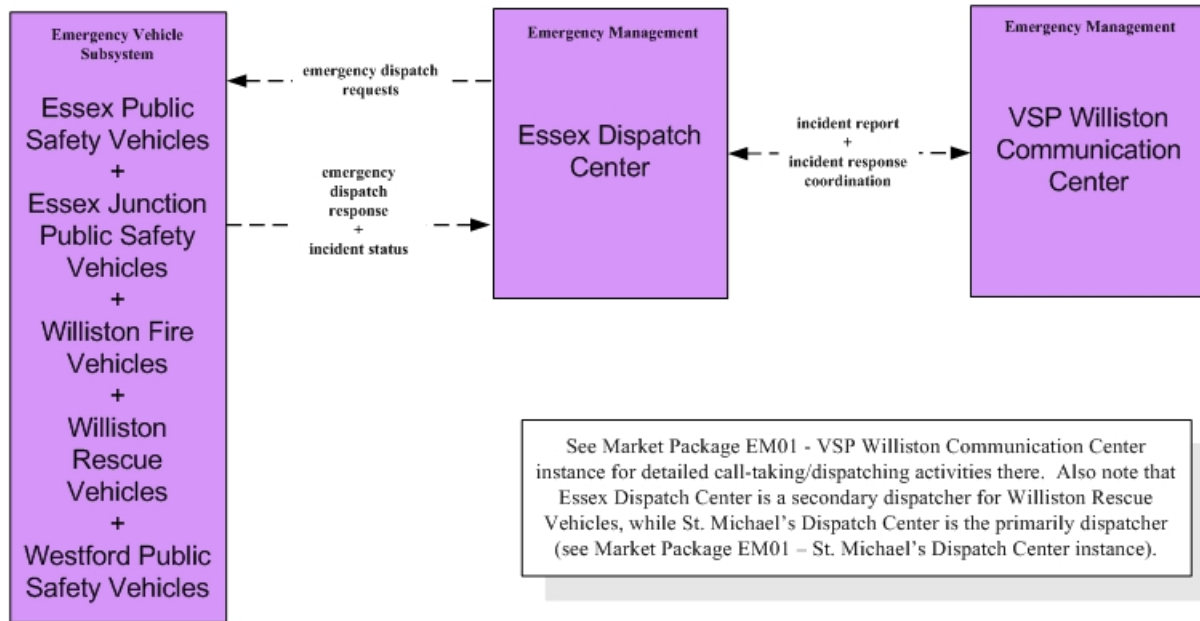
Emergency Vehicle Subsystem

Essex Public Safety Vehicles
+
Essex Junction Public Safety Vehicles
+
Williston Fire Vehicles
+
Williston Rescue Vehicles
+
Westford Public Safety Vehicles

emergency dispatch requests

emergency dispatch response
+
incident status

Emergency Management

Essex Dispatch Center

incident report
+
incident response coordination

Emergency Management

VSP Williston Communication Center

See Market Package EM01 - VSP Williston Communication Center instance for detailed call-taking/dispatching activities there. Also note that Essex Dispatch Center is a secondary dispatcher for Williston Rescue Vehicles, while St. Michael's Dispatch Center is the primarily dispatcher (see Market Package EM01 – St. Michael's Dispatch Center instance).